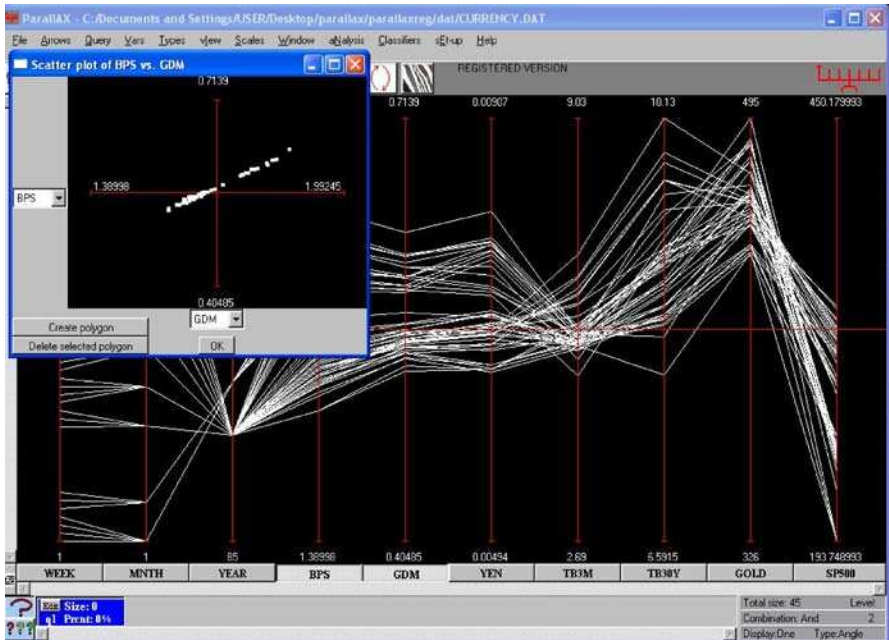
ParallAX - C:/Documents and Settings/USER/Desktop/parallax/parallaxreg/dat/CURRENCY.DAT

File Arrows Query Vars Types View Scales Window aNalysis Classifiers sEt-up Help

Scatter plot of BPS vs. GDM

0.7139

1.38998

1.99245

BPS

0.40485

GDM

Create polygon

Delete selected polygon

OK

REGISTERED VERSION

0.7139 0.00907 9.03 10.13 495 450.179993

1 1 85 1.38998 0.40485 0.00494 2.69 6.5915 326 193.748993

| WEEK | MNTH | YEAR | BPS | GDM | YEN | TB3M | TB30Y | GOLD | SP500 |
|---|---|---|---|---|---|---|---|---|---|

Size: 0

Prcnt: 0%

Total size: 45

Level

Combination: And

2

Display:One

Type:Angle